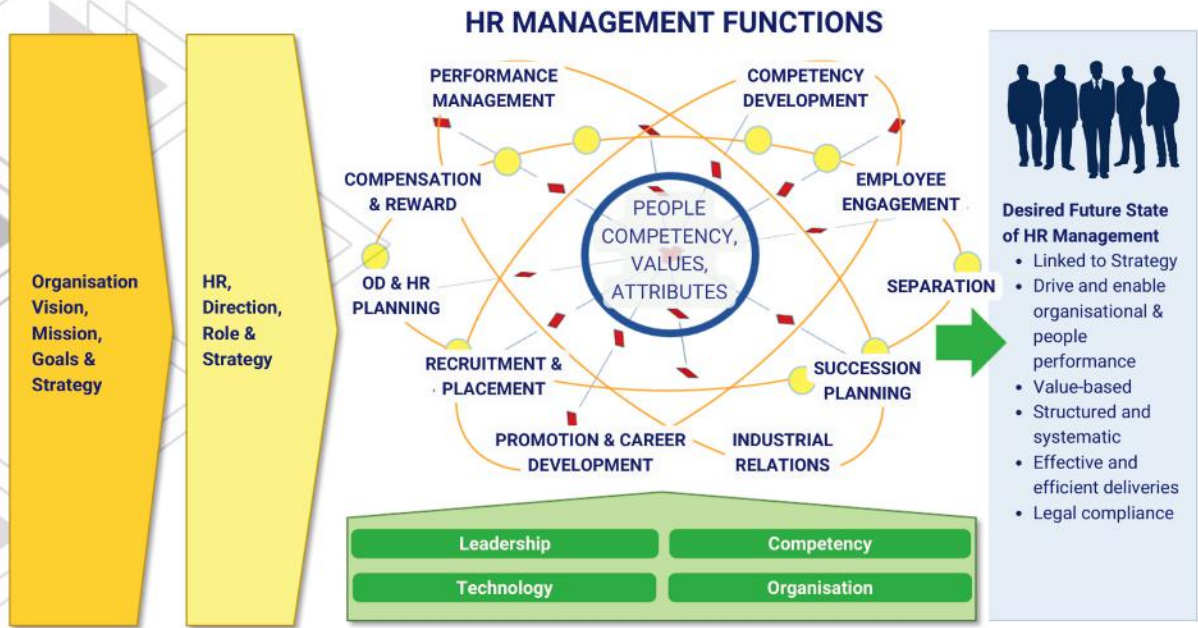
HR MANAGEMENT FUNCTIONS

Organisation Vision, Mission, Goals & Strategy

HR, Direction, Role & Strategy

PERFORMANCE MANAGEMENT

COMPETENCY DEVELOPMENT

COMPENSATION & REWARD

EMPLOYEE ENGAGEMENT

PEOPLE COMPETENCY, VALUES, ATTRIBUTES

OD & HR PLANNING

SEPARATION

RECRUITMENT & PLACEMENT

SUCCESSION PLANNING

PROMOTION & CAREER DEVELOPMENT

INDUSTRIAL RELATIONS

Leadership

Competency

Technology

Organisation

Desired Future State of HR Management
• Linked to Strategy
• Drive and enable organisational & people performance
• Value-based
• Structured and systematic
• Effective and efficient deliveries
• Legal compliance